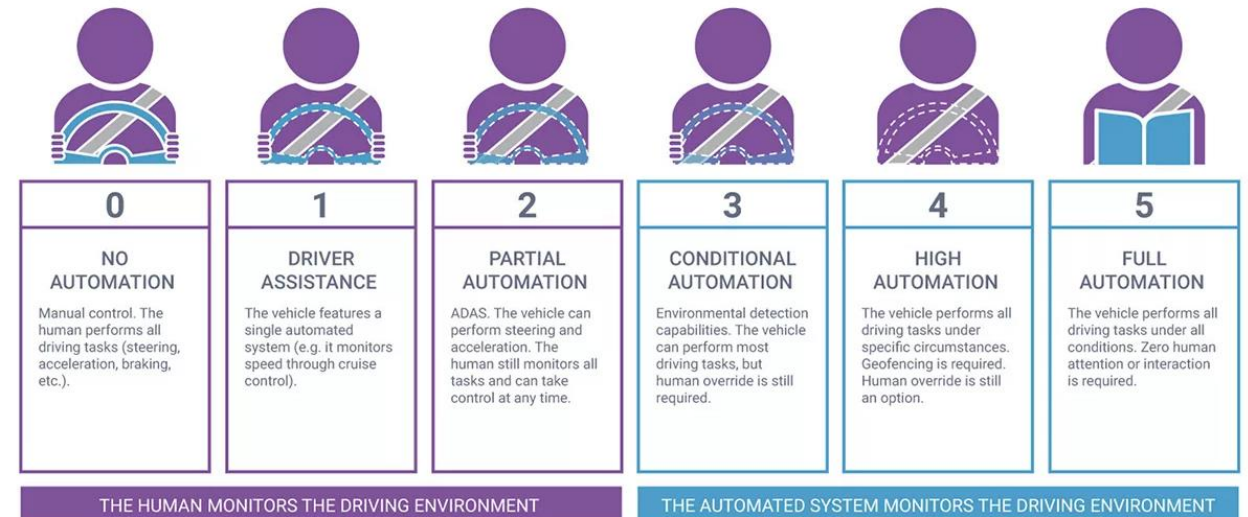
0

NO AUTOMATION

Manual control. The human performs all driving tasks (steering, acceleration, braking, etc.).

1

DRIVER ASSISTANCE

The vehicle features a single automated system (e.g. it monitors speed through cruise control).

2

PARTIAL AUTOMATION

ADAS. The vehicle can perform steering and acceleration. The human still monitors all tasks and can take control at any time.

3

CONDITIONAL AUTOMATION

Environmental detection capabilities. The vehicle can perform most driving tasks, but human override is still required.

4

HIGH AUTOMATION

The vehicle performs all driving tasks under specific circumstances. Geofencing is required. Human override is still an option.

5

FULL AUTOMATION

The vehicle performs all driving tasks under all conditions. Zero human attention or interaction is required.

THE HUMAN MONITORS THE DRIVING ENVIRONMENT

THE AUTOMATED SYSTEM MONITORS THE DRIVING ENVIRONMENT